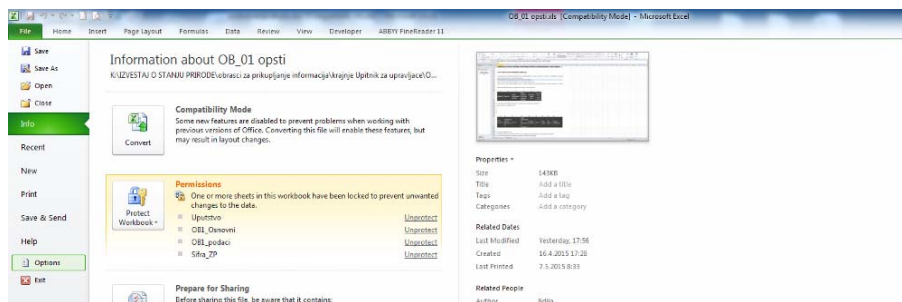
OB_01 opsti.xls [Compatibility Mode] - Microsoft Excel

File Home Insert Page Layout Formulas Data Review View Developer ABBYY FineReader 11

Save
Save As
Open
Close
Info
Recent
New
Print
Save & Send
Help
Options
Exit

Information about OB_01 opsti
K:\IZVESTAJ O STANJU PRIRODE\obrasci za prikupljanje informacija\krajnje Upitnik za upravljace\O...

Compatibility Mode
Some new features are disabled to prevent problems when working with previous versions of Office. Converting this file will enable these features, but may result in layout changes.
Convert

Permissions
One or more sheets in this workbook have been locked to prevent unwanted changes to the data.
Protect Workbook
Uputstvo Unprotect
OB1_Osnovni Unprotect
OB1_podaci Unprotect
Sifra_ZP Unprotect

Prepare for Sharing
Before sharing this file, be aware that it contains:

Properties
Size 143KB
Title Add a title
Tags Add a tag
Categories Add a category

Related Dates
Last Modified Yesterday, 17:56
Created 16.4.2015 17:28
Last Printed 7.5.2015 8:33

Related People
Author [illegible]